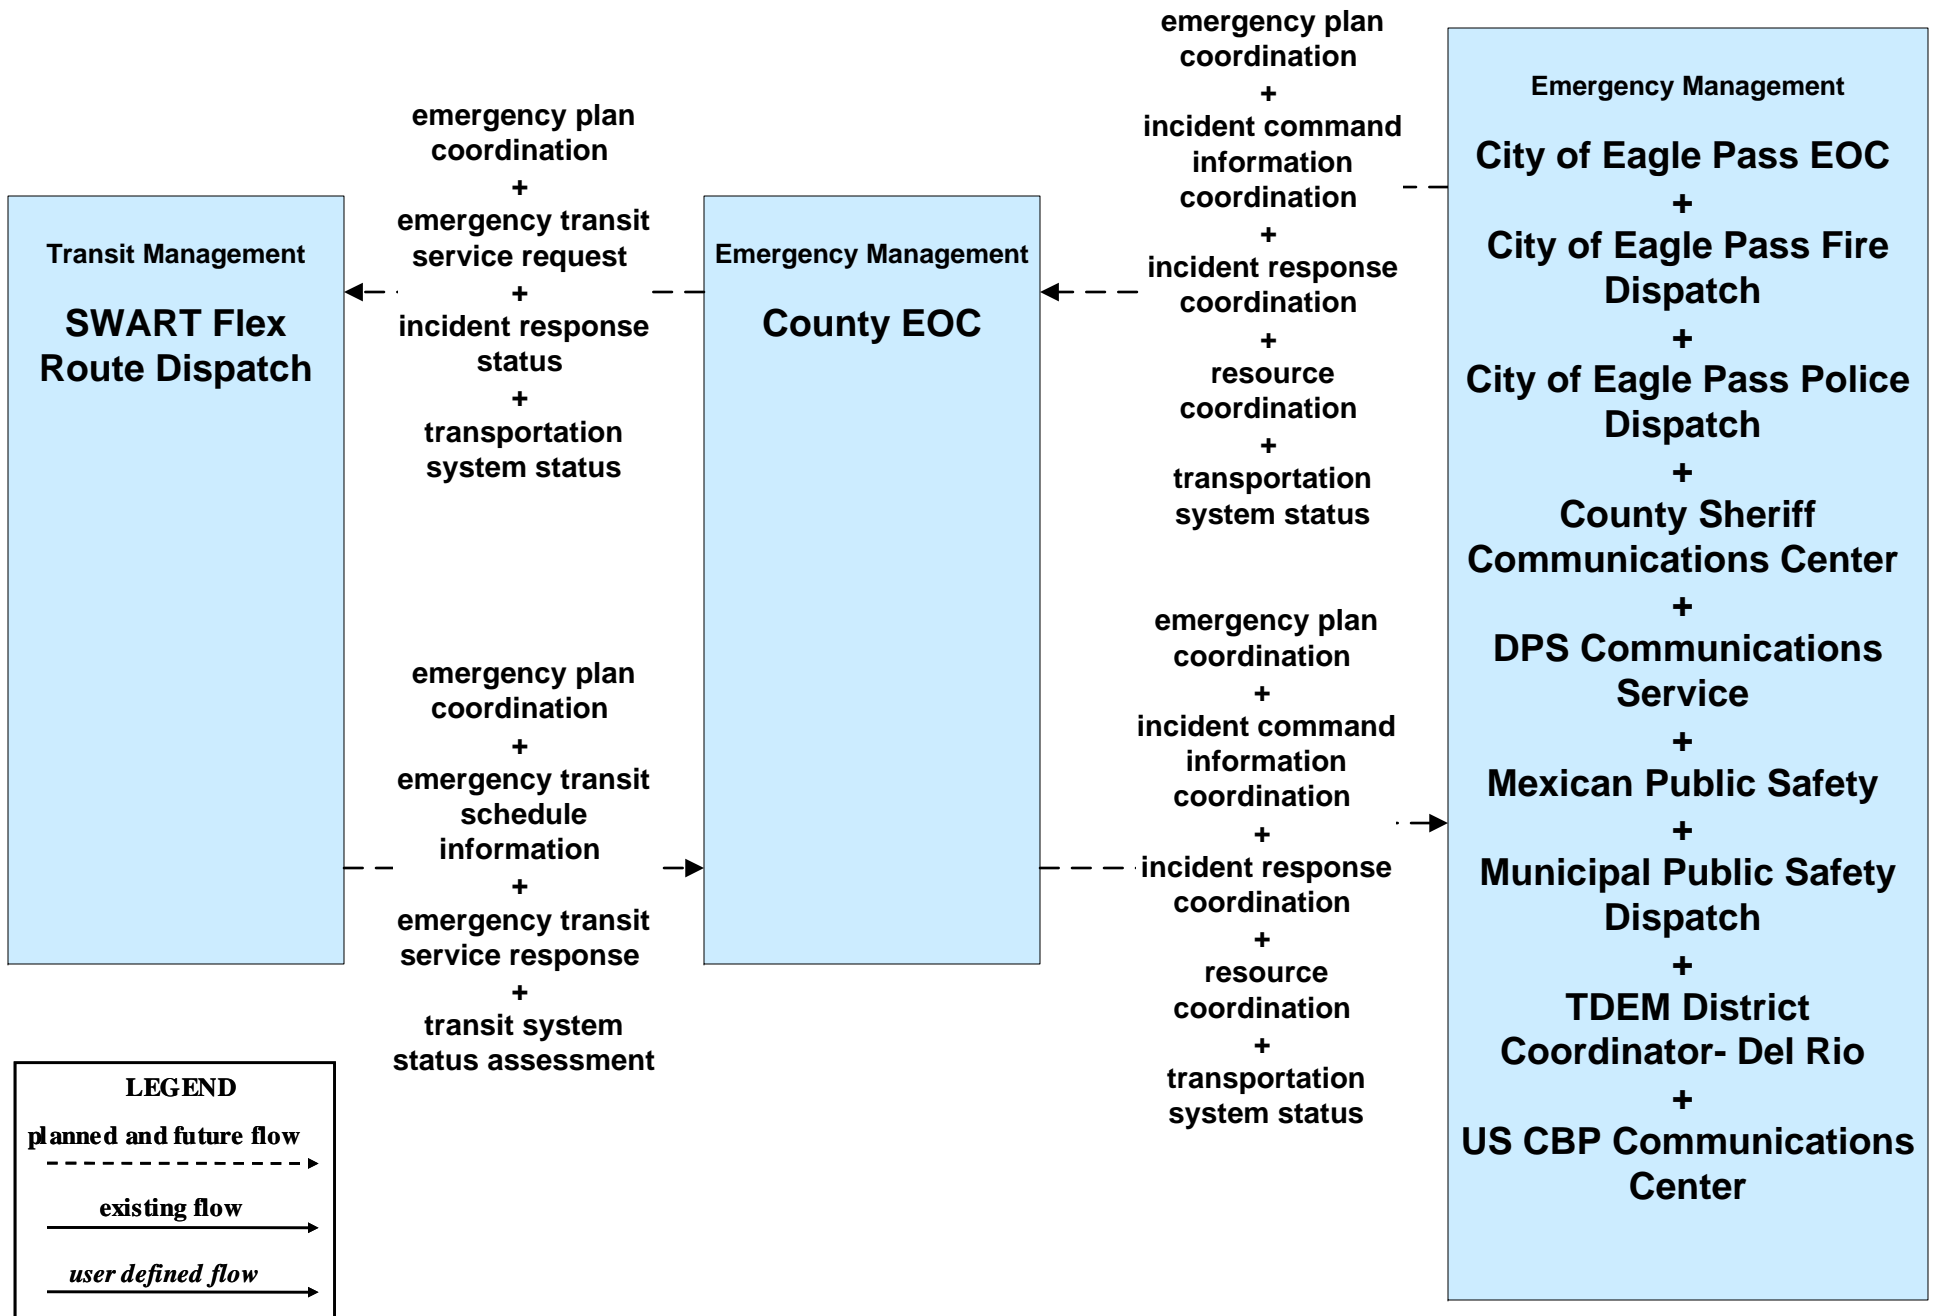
Transit Management

SWART Flex Route Dispatch

emergency plan coordination
+
emergency transit service request
+
incident response status
+
transportation system status

Emergency Management

County EOC

emergency plan coordination
+
incident command information coordination
+
incident response coordination
+
resource coordination
+
transportation system status

Emergency Management

City of Eagle Pass EOC
+
City of Eagle Pass Fire Dispatch
+
City of Eagle Pass Police Dispatch
+
County Sheriff Communications Center
+
DPS Communications Service
+
Mexican Public Safety
+
Municipal Public Safety Dispatch
+
TDEM District Coordinator- Del Rio
+
US CBP Communications Center

emergency plan coordination
+
emergency transit schedule information
+
emergency transit service response
+
transit system status assessment

emergency plan coordination
+
incident command information coordination
+
incident response coordination
+
resource coordination
+
transportation system status

LEGEND
planned and future flow
existing flow
user defined flow